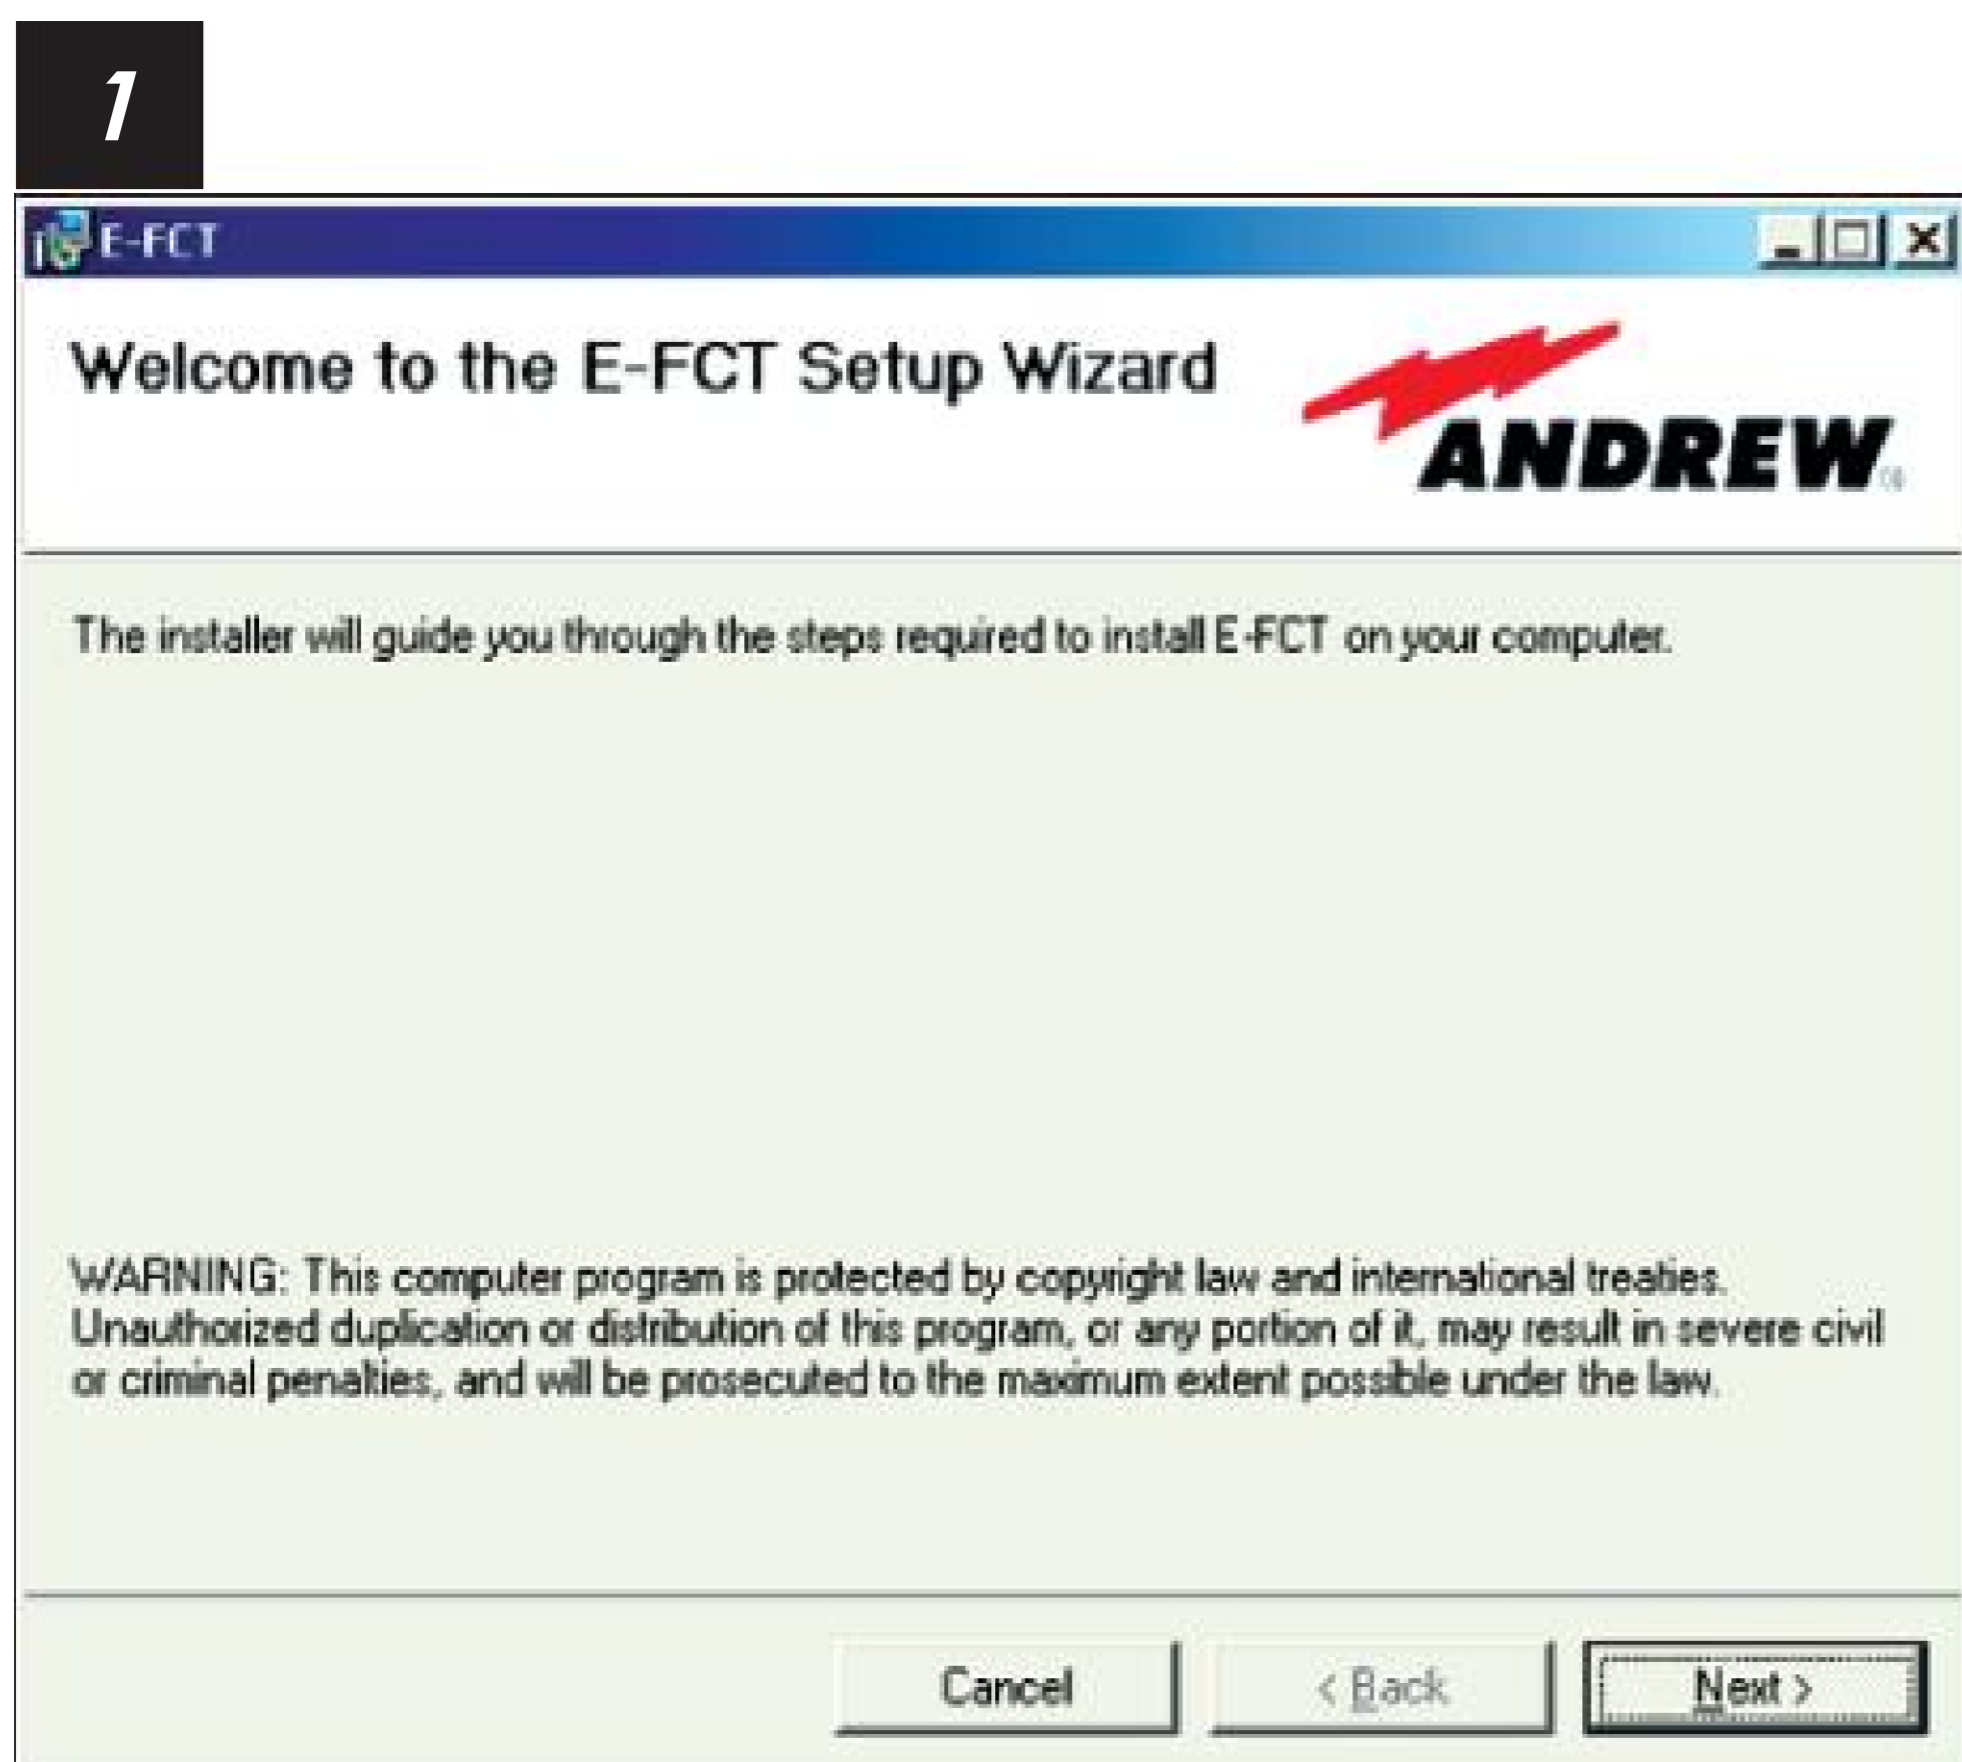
1

E-FCT

Welcome to the E-FCT Setup Wizard

ANDREW

The installer will guide you through the steps required to install E-FCT on your computer.

WARNING: This computer program is protected by copyright law and international treaties. Unauthorized duplication or distribution of this program, or any portion of it, may result in severe civil or criminal penalties, and will be prosecuted to the maximum extent possible under the law.

Cancel

< Back

Next >